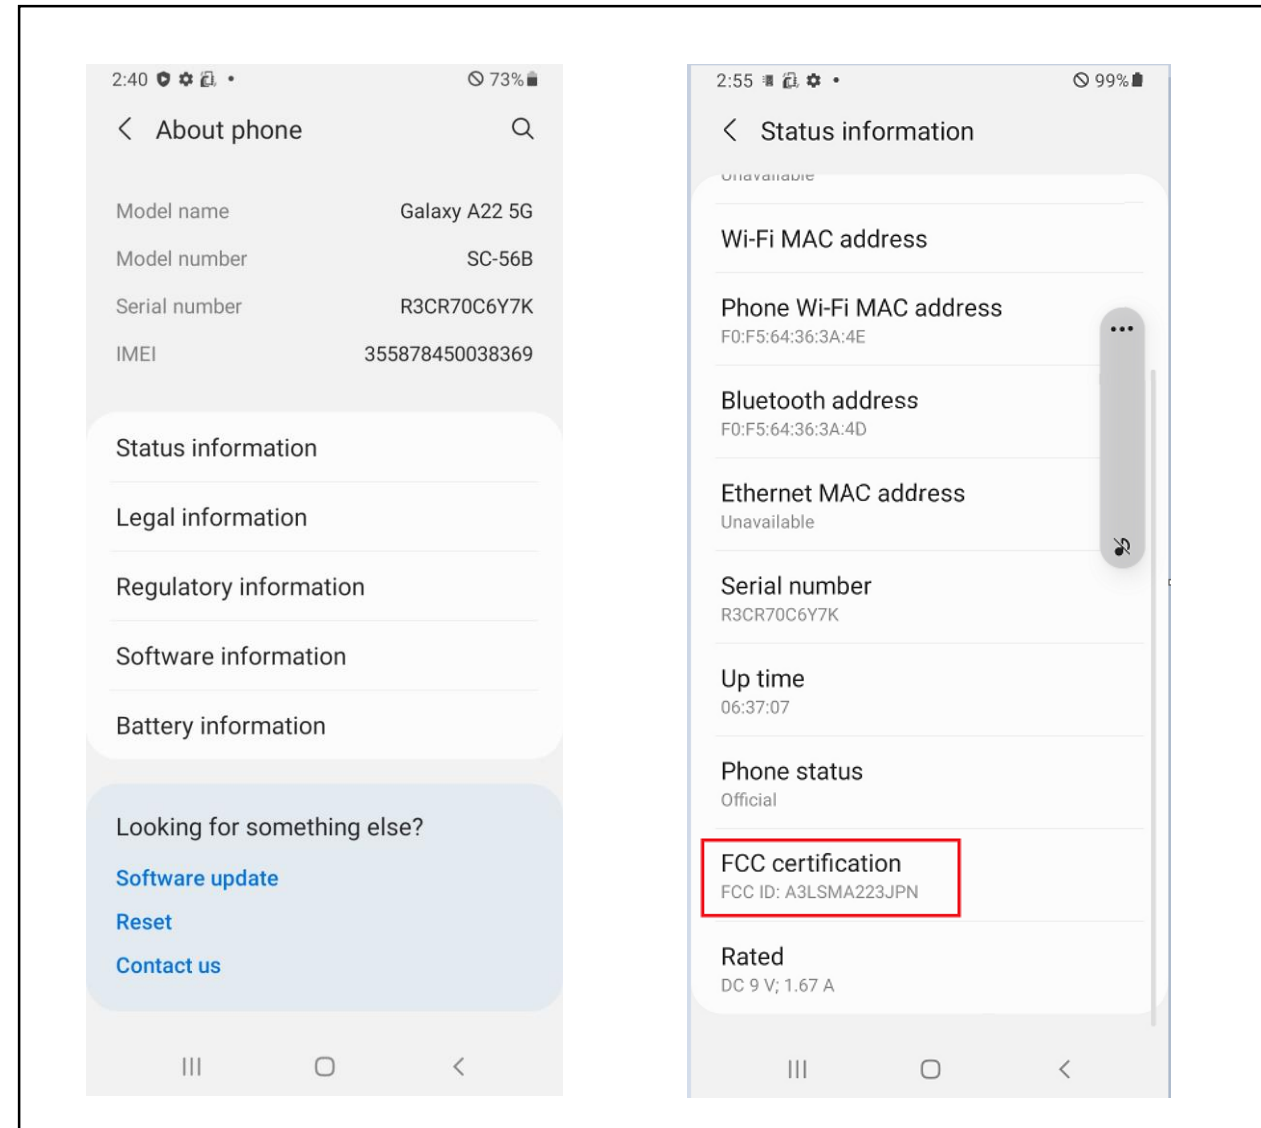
2:40 73%

About phone

Model name Galaxy A22 5G

Model number SC-56B

Serial number R3CR70C6Y7K

IMEI 355878450038369

Status information

Legal information

Regulatory information

Software information

Battery information

Looking for something else?

Software update

Reset

Contact us

2:55 99%

Status information

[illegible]

Wi-Fi MAC address

Phone Wi-Fi MAC address
F0:F5:64:36:3A:4E

Bluetooth address
F0:F5:64:36:3A:4D

Ethernet MAC address
Unavailable

Serial number
R3CR70C6Y7K

Up time
06:37:07

Phone status
Official

FCC certification
FCC ID: A3LSMA223JPN

Rated
DC 9 V; 1.67 A